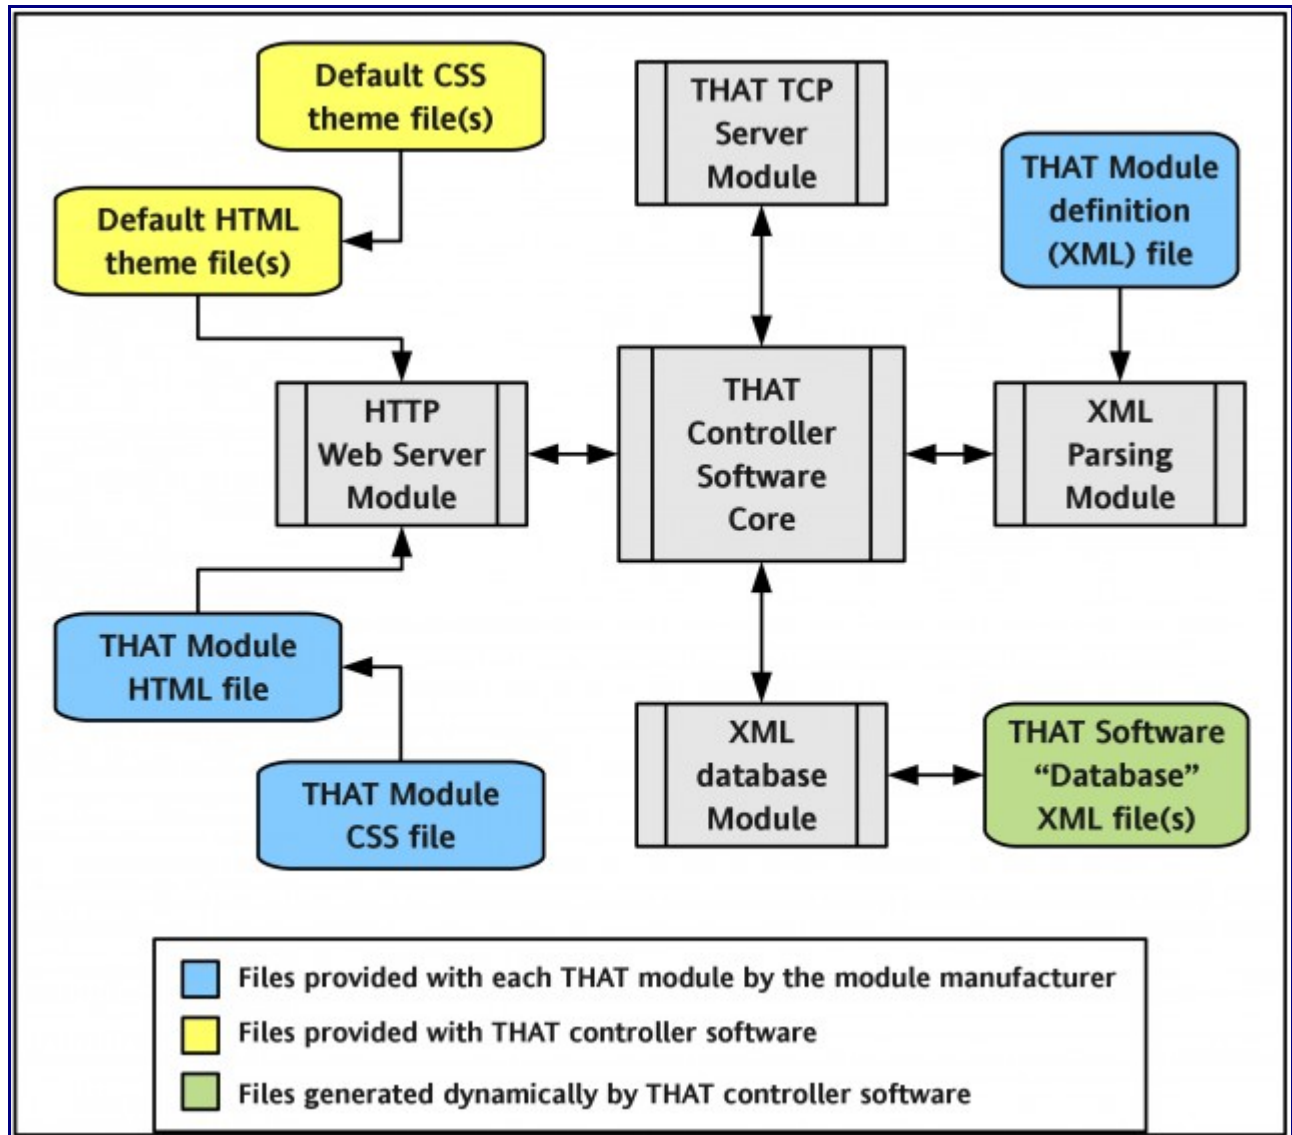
Default CSS theme file(s)

THAT TCP Server Module

Default HTML theme file(s)

THAT Module definition (XML) file

HTTP Web Server Module

THAT Controller Software Core

XML Parsing Module

THAT Module HTML file

XML database Module

THAT Software "Database" XML file(s)

THAT Module CSS file

Files provided with each THAT module by the module manufacturer

Files provided with THAT controller software

Files generated dynamically by THAT controller software